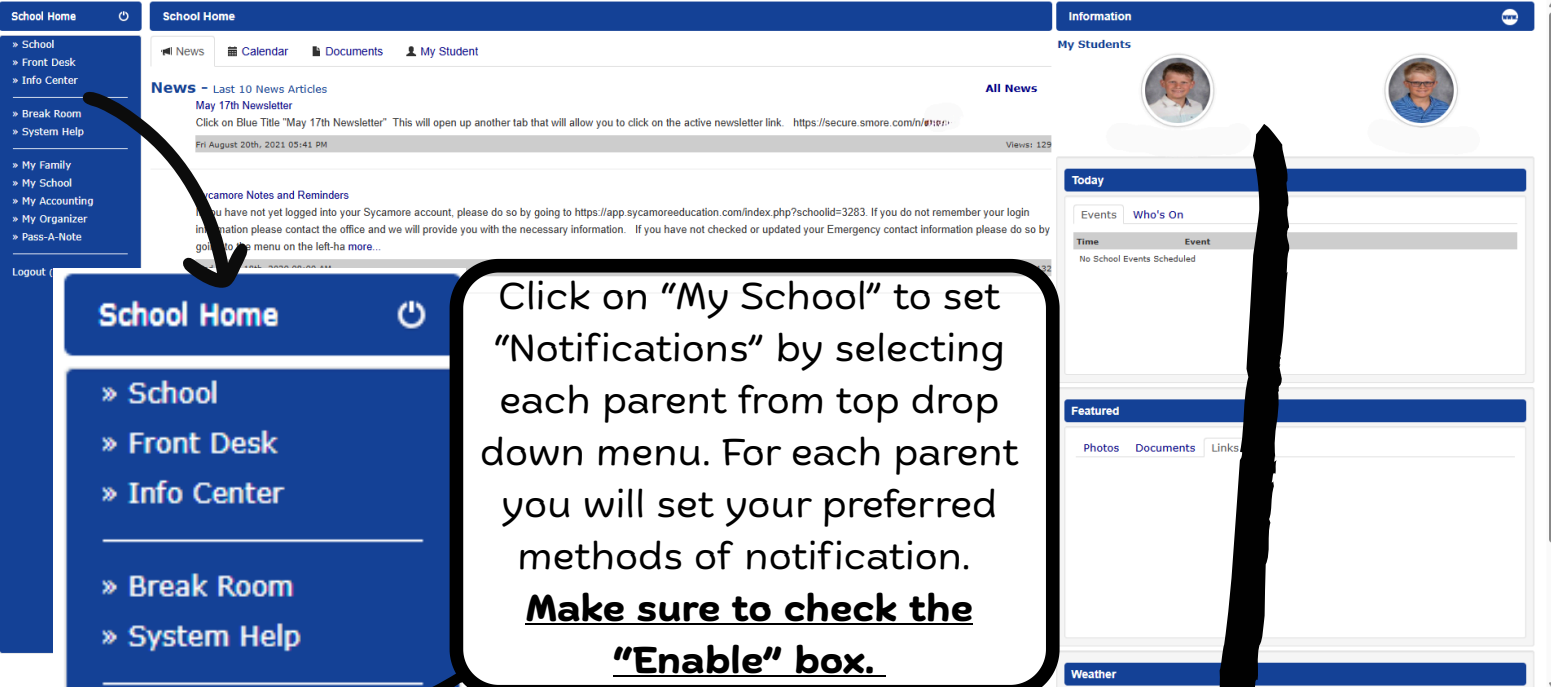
School Home

» School
» Front Desk
» Info Center

» Break Room
» System Help

» My Family
» My School
» My Accounting
» My Organizer
» Pass-A-Note

Logout ([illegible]

School Home

News | Calendar | Documents | My Student

News - Last 10 News Articles

All News

May 17th Newsletter

Click on Blue Title "May 17th Newsletter" This will open up another tab that will allow you to click on the active newsletter link. https://secure.smore.com/n/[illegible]

Fri August 20th, 2021 05:41 PM

Views: 129

Sycamore Notes and Reminders

If you have not yet logged into your Sycamore account, please do so by going to https://app.sycamoreeducation.com/index.php?schoolid=3283. If you do not remember your login information please contact the office and we will provide you with the necessary information. If you have not checked or updated your Emergency contact information please do so by going to the menu on the left-ha more...

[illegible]

Information

My Students

Today

Events | Who's On

| Time | Event |
|---|---|
| No School Events Scheduled | |

Featured

Photos | Documents | Links

Weather

School Home

» School
» Front Desk
» Info Center

» Break Room
» System Help

Click on "My School" to set "Notifications" by selecting each parent from top drop down menu. For each parent you will set your preferred methods of notification. Make sure to check the "Enable" box.